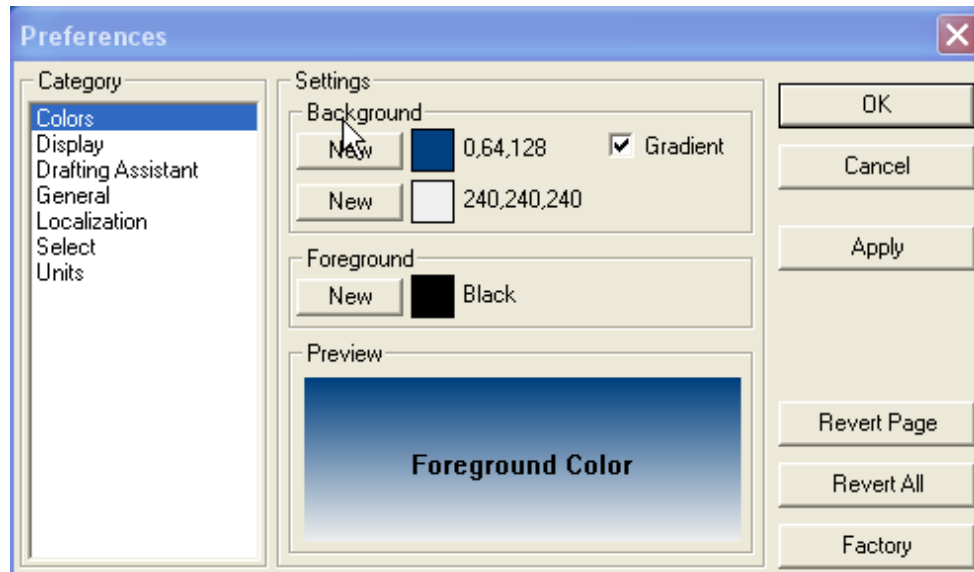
Preferences

Category
Colors
Display
Drafting Assistant
General
Localization
Select
Units

Settings
Background
New 0,64,128
Gradient
New 240,240,240

Foreground
New Black

Preview
Foreground Color

OK
Cancel
Apply
Revert Page
Revert All
Factory